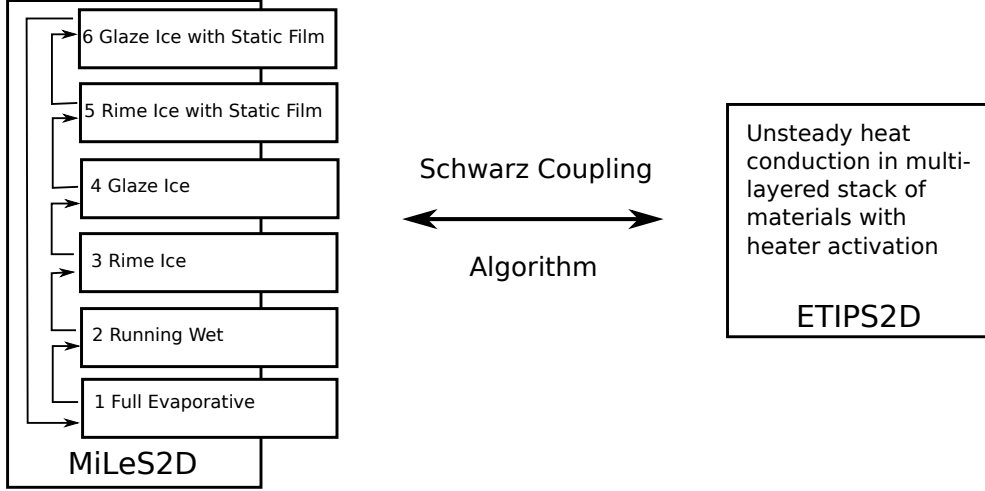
6 Glaze Ice with Static Film
5 Rime Ice with Static Film
4 Glaze Ice
3 Rime Ice
2 Running Wet
1 Full Evaporative
MiLeS2D

Schwarz Coupling
Algorithm

Unsteady heat conduction in multilayered stack of materials with heater activation
ETIPS2D